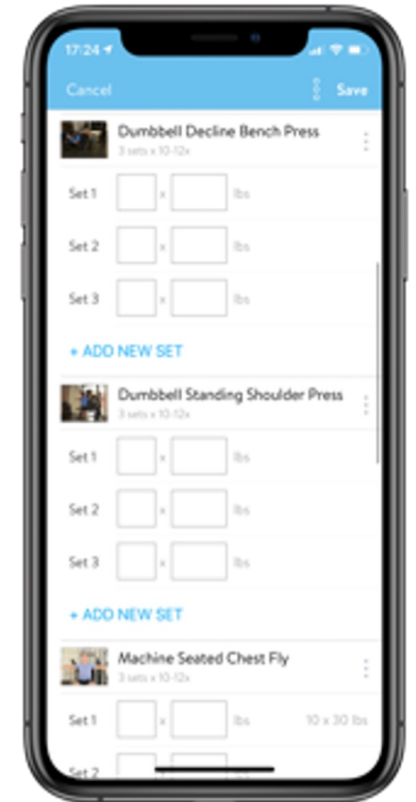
17:24

Cancel Save

Dumbbell Decline Bench Press
3 sets x 10-12x

Set 1 x lbs

Set 2 x lbs

Set 3 x lbs

+ ADD NEW SET

Dumbbell Standing Shoulder Press
3 sets x 10-12x

Set 1 x lbs

Set 2 x lbs

Set 3 x lbs

+ ADD NEW SET

Machine Seated Chest Fly
3 sets x 10-12x

Set 1 x lbs 10 x 30 lbs

Set 2